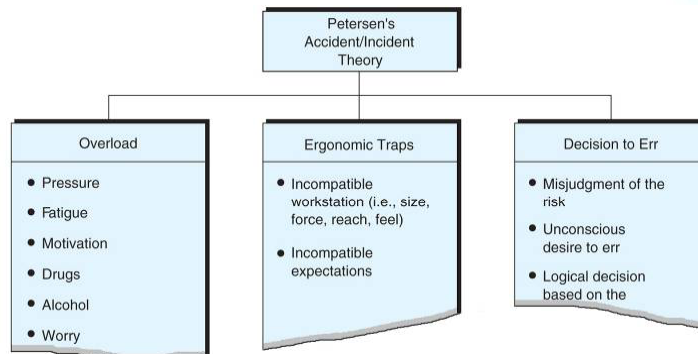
Petersen's Accident/Incident Theory

Overload

• Pressure
• Fatigue
• Motivation
• Drugs
• Alcohol
• Worry

Ergonomic Traps

• Incompatible workstation (i.e., size, force, reach, feel)
• Incompatible expectations

Decision to Err

• Misjudgment of the risk
• Unconscious desire to err
• Logical decision based on the